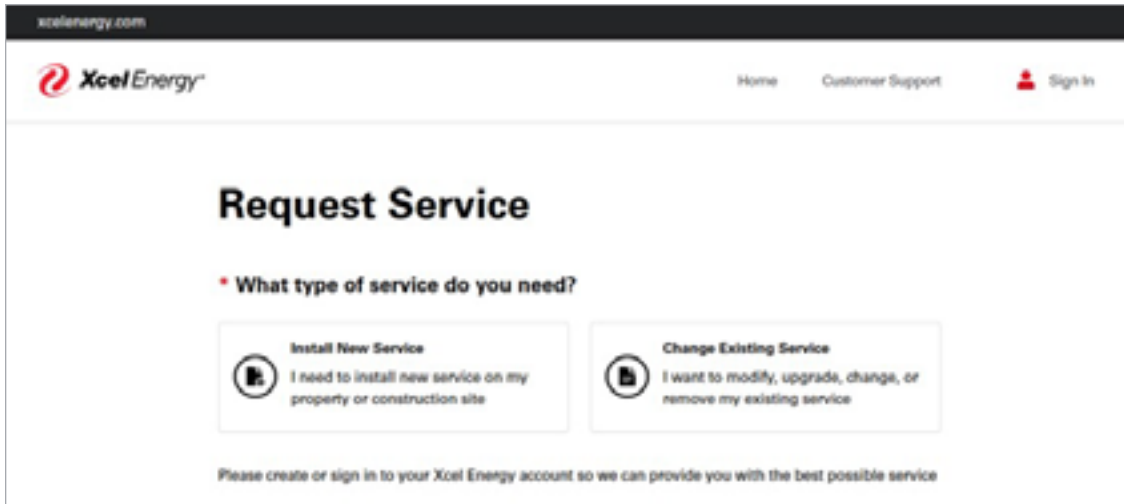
xcelenergy.com

Xcel Energy

Home Customer Support Sign In

Request Service

* What type of service do you need?

Install New Service
I need to install new service on my property or construction site

Change Existing Service
I want to modify, upgrade, change, or remove my existing service

Please create or sign in to your Xcel Energy account so we can provide you with the best possible service